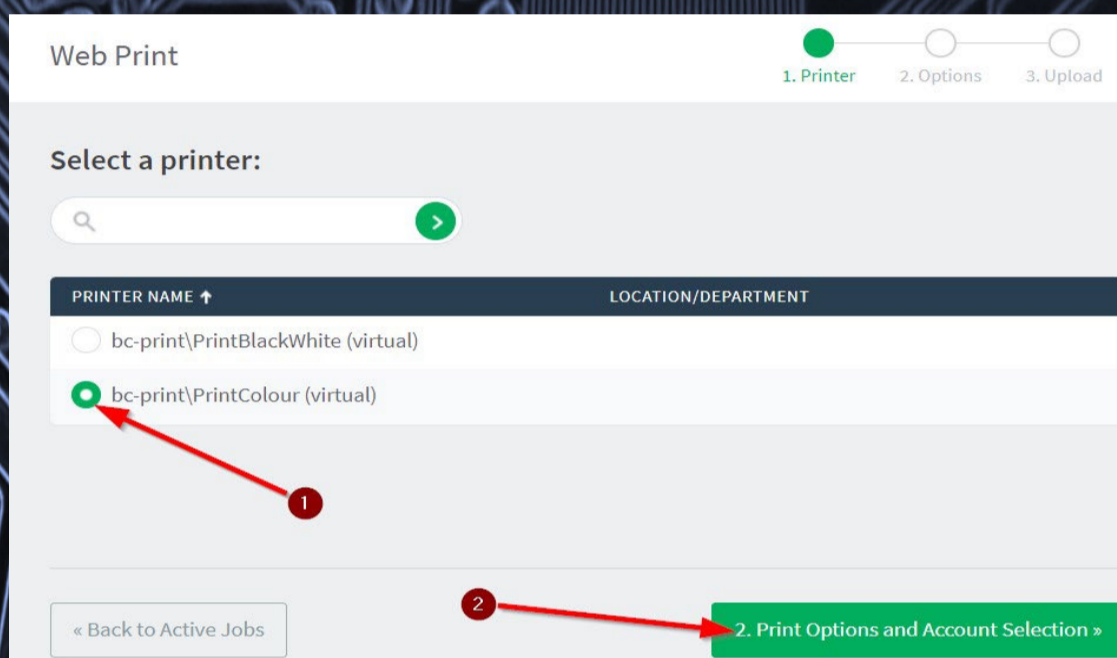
Web Print

1. Printer 2. Options 3. Upload

Select a printer:

| PRINTER NAME ↑ | LOCATION/DEPARTMENT |
|---|---|
| bc-print\PrintBlackWhite (virtual) | |
| bc-print\PrintColour (virtual) | |

1

2

« Back to Active Jobs

2. Print Options and Account Selection »